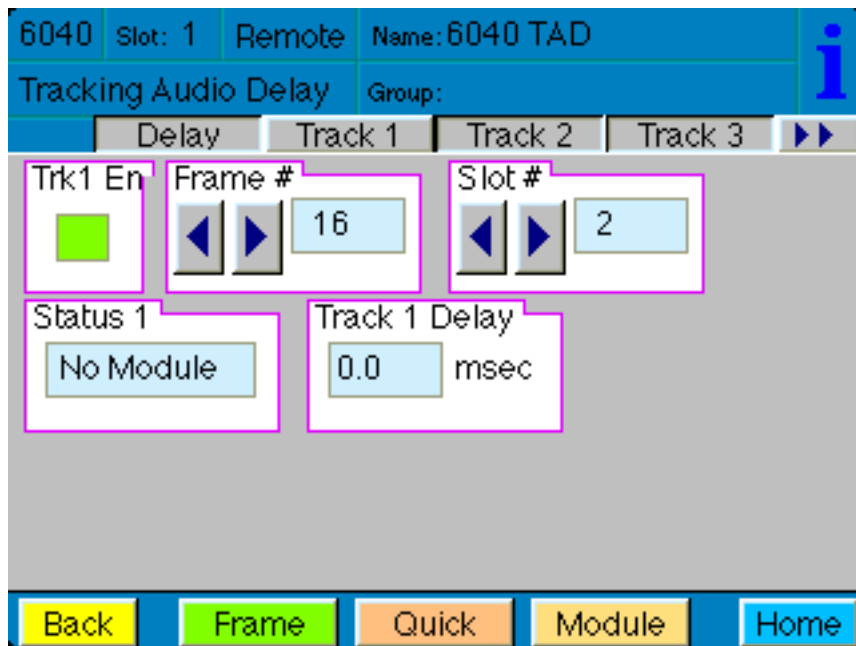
6040 | Slot: 1 | Remote | Name: 6040 TAD

Tracking Audio Delay | Group:

i

Delay | Track 1 | Track 2 | Track 3 | ▶▶

Trk1 En

Frame #

16

Slot #

2

Status 1

No Module

Track 1 Delay

0.0 msec

Back | Frame | Quick | Module | Home